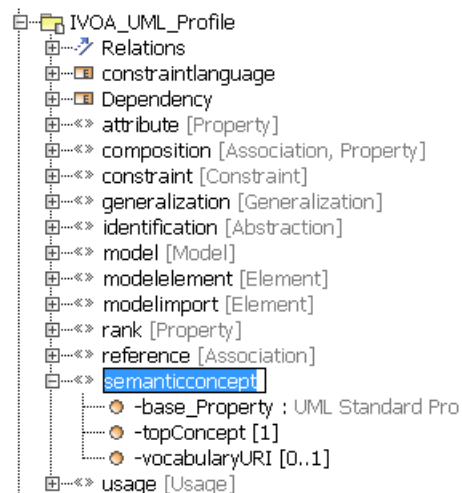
IVOA_UML_Profile
Relations
constraintlanguage
Dependency
«» attribute [Property]
«» composition [Association, Property]
«» constraint [Constraint]
«» generalization [Generalization]
«» identification [Abstraction]
«» model [Model]
«» modelelement [Element]
«» modelimport [Element]
«» rank [Property]
«» reference [Association]
«» semanticconcept
-base_Property : UML Standard Pro
-topConcept [1]
-vocabularyURI [0..1]
«» usage [Usage]